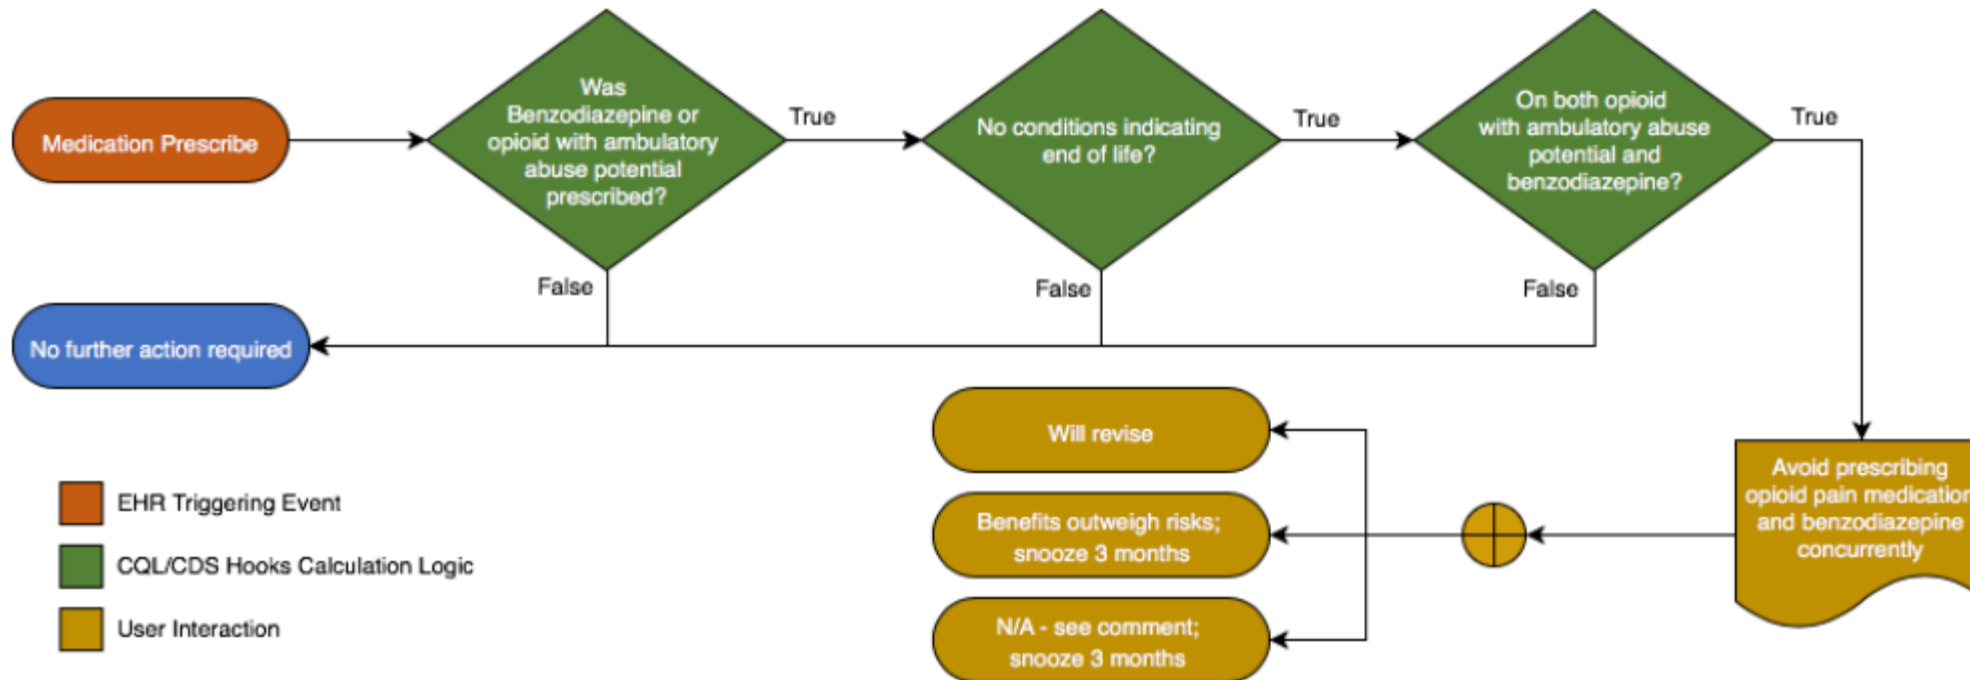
Medication Prescribe

Was Benzodiazepine or opioid with ambulatory abuse potential prescribed?

True

No conditions indicating end of life?

True

On both opioid with ambulatory abuse potential and benzodiazepine?

True

False

False

False

No further action required

Will revise

Benefits outweigh risks; snooze 3 months

N/A - see comment; snooze 3 months

Avoid prescribing opioid pain medicatior and benzodiazepine concurrently

EHR Triggering Event

CQL/CDS Hooks Calculation Logic

User Interaction